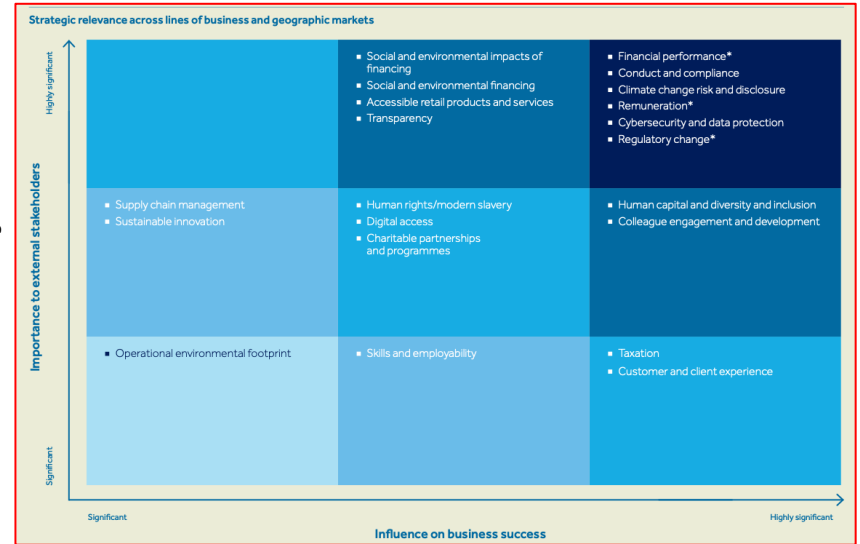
Strategic relevance across lines of business and geographic markets

Highly significant

Importance to external stakeholders

Significant

- Social and environmental impacts of financing
- Social and environmental financing
- Accessible retail products and services
- Transparency

- Financial performance*
- Conduct and compliance
- Climate change risk and disclosure
- Remuneration*
- Cybersecurity and data protection
- Regulatory change*

- Supply chain management
- Sustainable innovation

- Human rights/modern slavery
- Digital access
- Charitable partnerships and programmes

- Human capital and diversity and inclusion
- Colleague engagement and development

- Operational environmental footprint

- Skills and employability

- Taxation
- Customer and client experience

Significant

Highly significant

Influence on business success